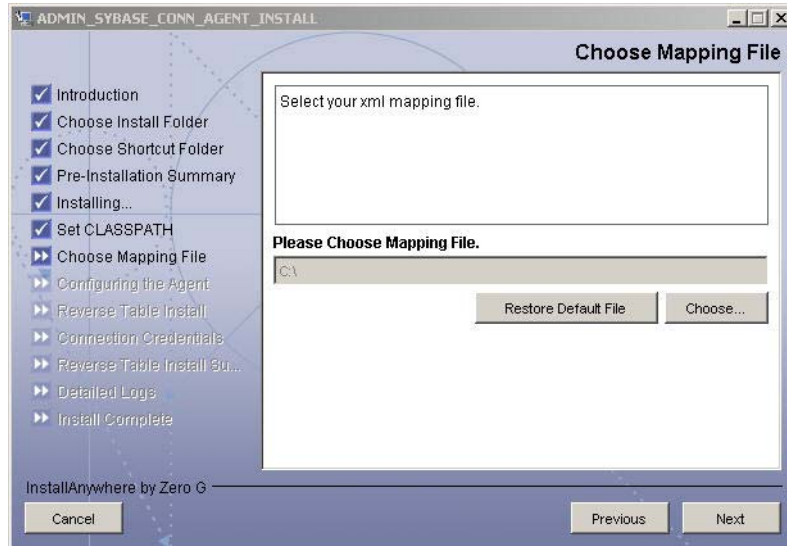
ADMIN_SYBASE_CONN_AGENT_INSTALL

Choose Mapping File

Introduction
Choose Install Folder
Choose Shortcut Folder
Pre-Installation Summary
Installing...
Set CLASSPATH
Choose Mapping File
Configuring the Agent
Reverse Table Install
Connection Credentials
Reverse Table Install Su...
Detailed Logs
Install Complete

Select your xml mapping file.

Please Choose Mapping File.

C:\

Restore Default File

Choose...

InstallAnywhere by Zero G

Cancel

Previous

Next